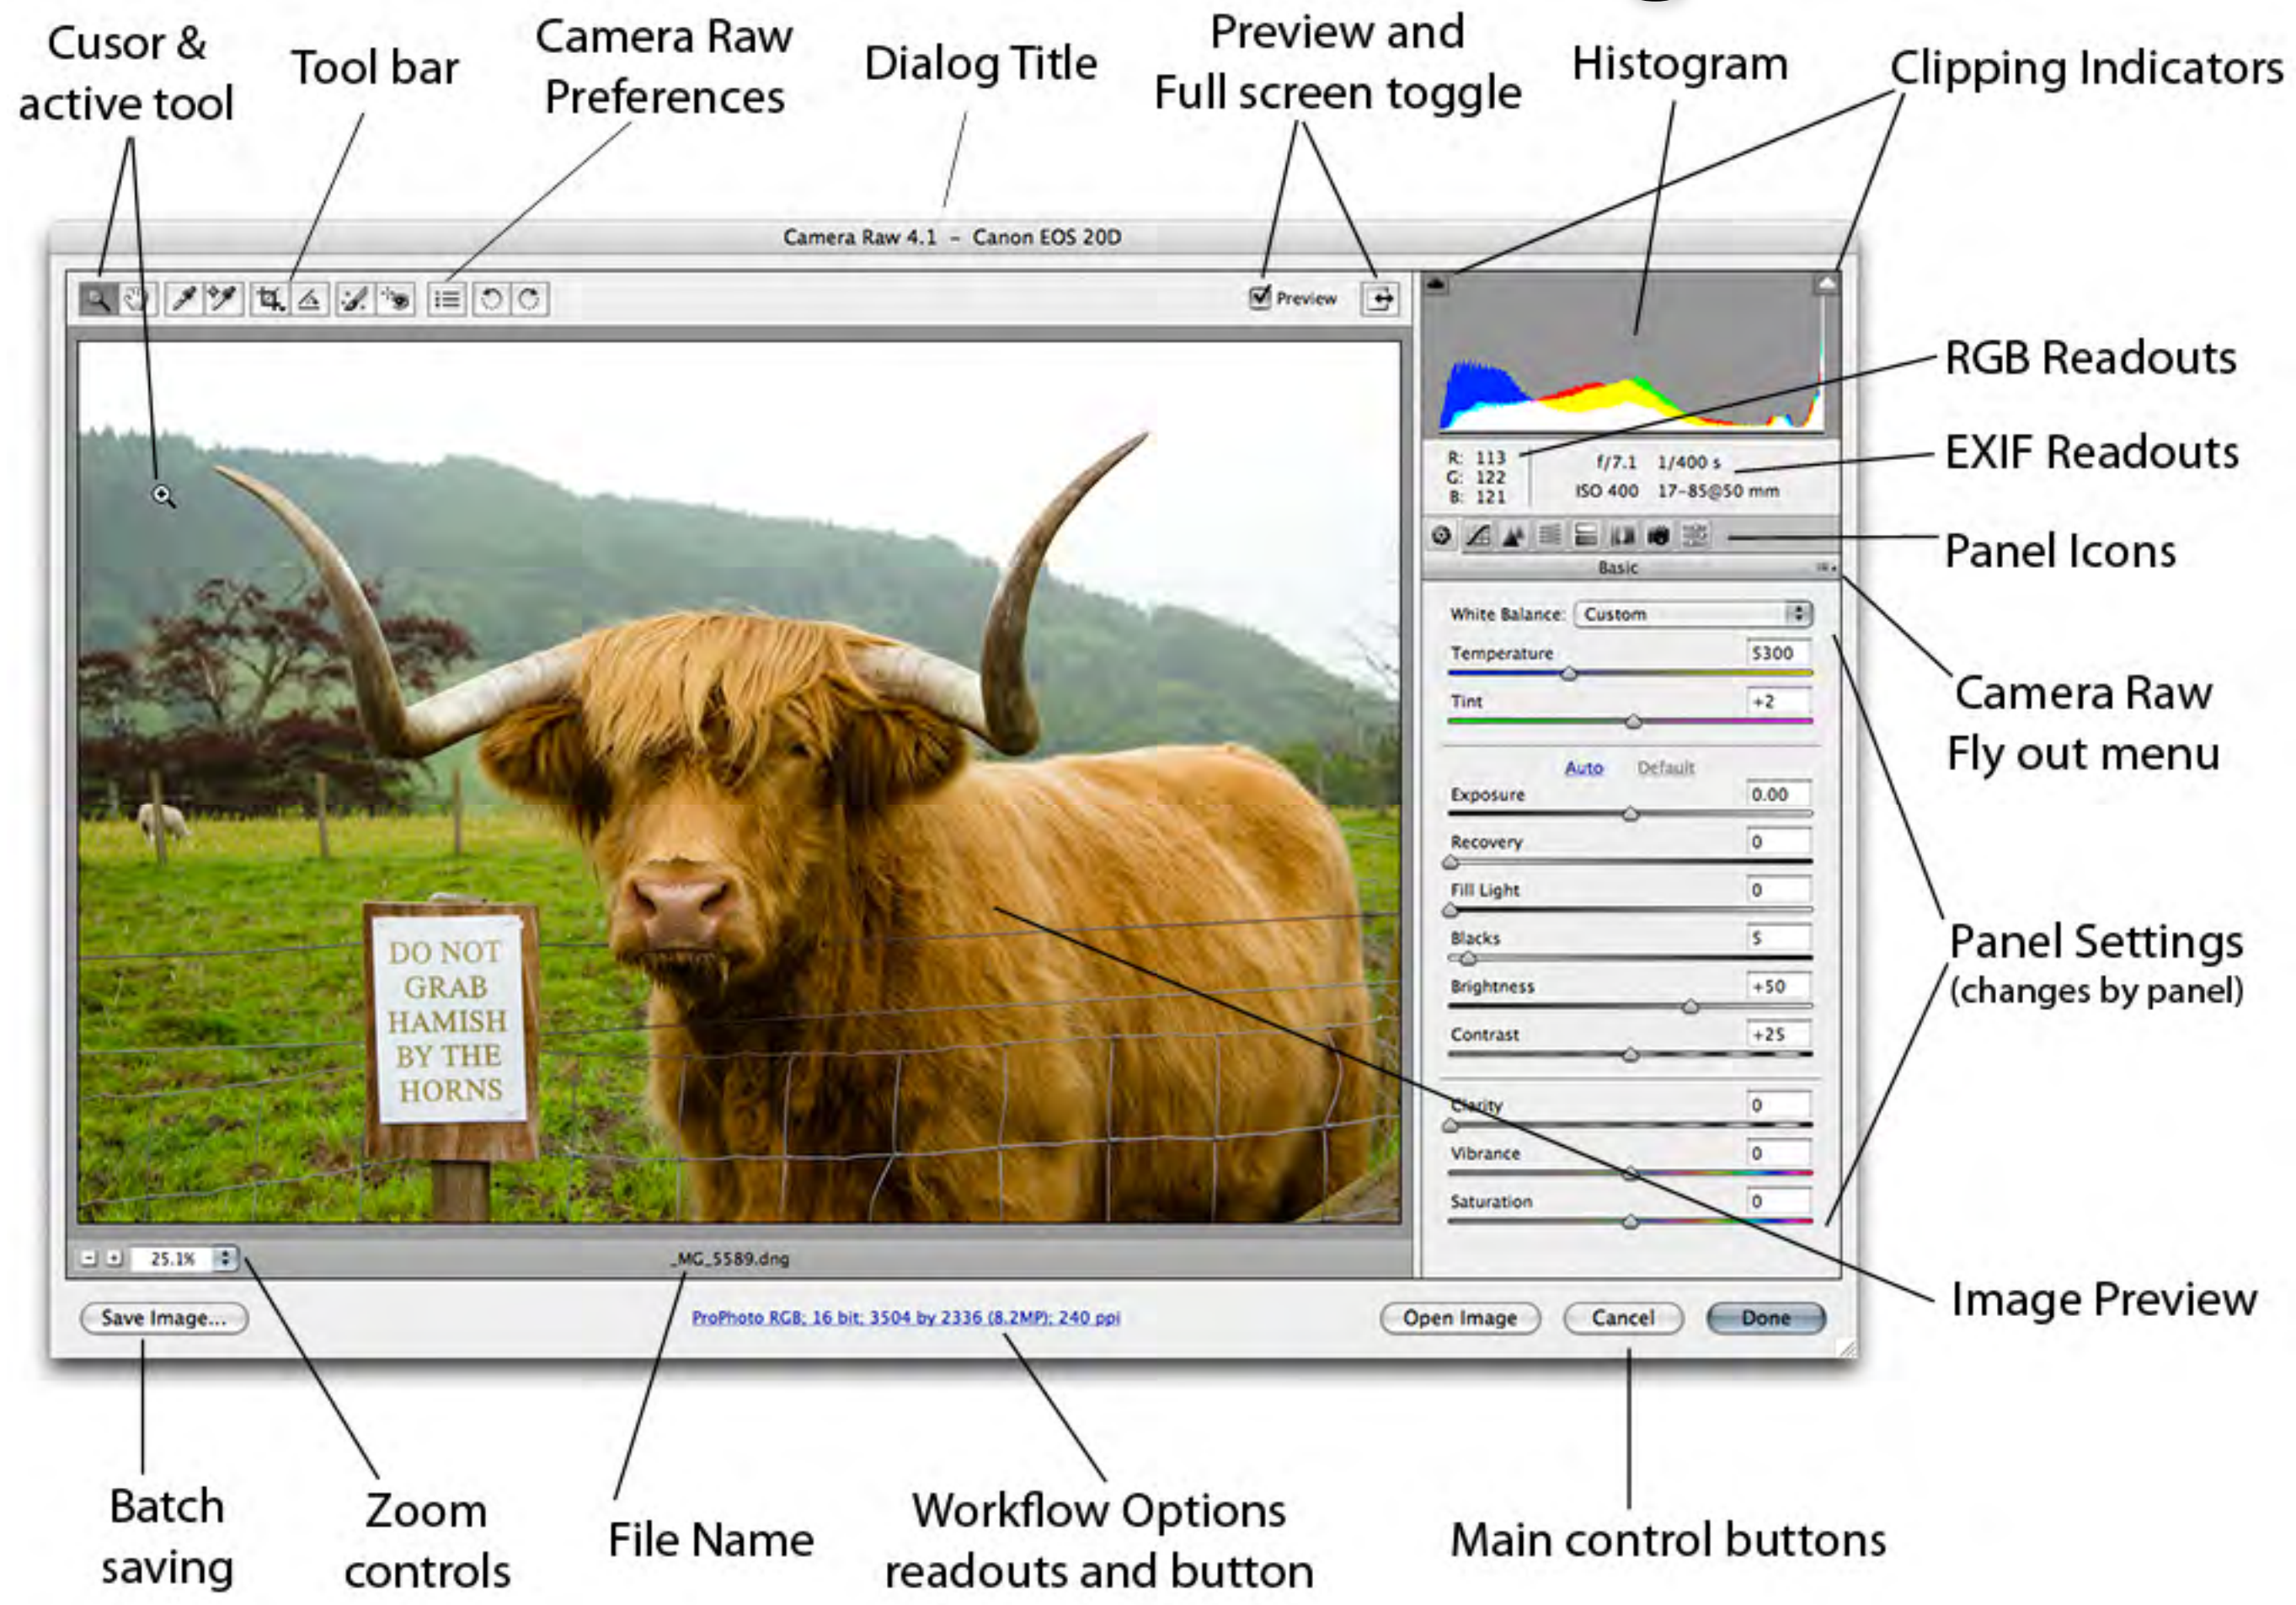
Cusor & active tool

Tool bar

Camera Raw Preferences

Dialog Title

Preview and Full screen toggle

Histogram

Clipping Indicators

Camera Raw 4.1 – Canon EOS 20D

Preview

RGB Readouts

R: 113
G: 122
B: 121

f/7.1 1/400 s
ISO 400 17-85@50 mm

EXIF Readouts

Panel Icons

Basic

Camera Raw Fly out menu

White Balance: Custom

Temperature 5300

Tint +2

Auto Default

Exposure 0.00

Recovery 0

Fill Light 0

Blacks 5

Brightness +50

Contrast +25

Clarity 0

Vibrance 0

Saturation 0

Panel Settings (changes by panel)

DO NOT GRAB HAMISH BY THE HORNS

25.1%

_MG_5589.dng

Image Preview

Save Image...

ProPhoto RGB; 16 bit; 3504 by 2336 (8.2MP); 240 ppi

Open Image

Cancel

Done

Batch saving

Zoom controls

File Name

Workflow Options readouts and button

Main control buttons